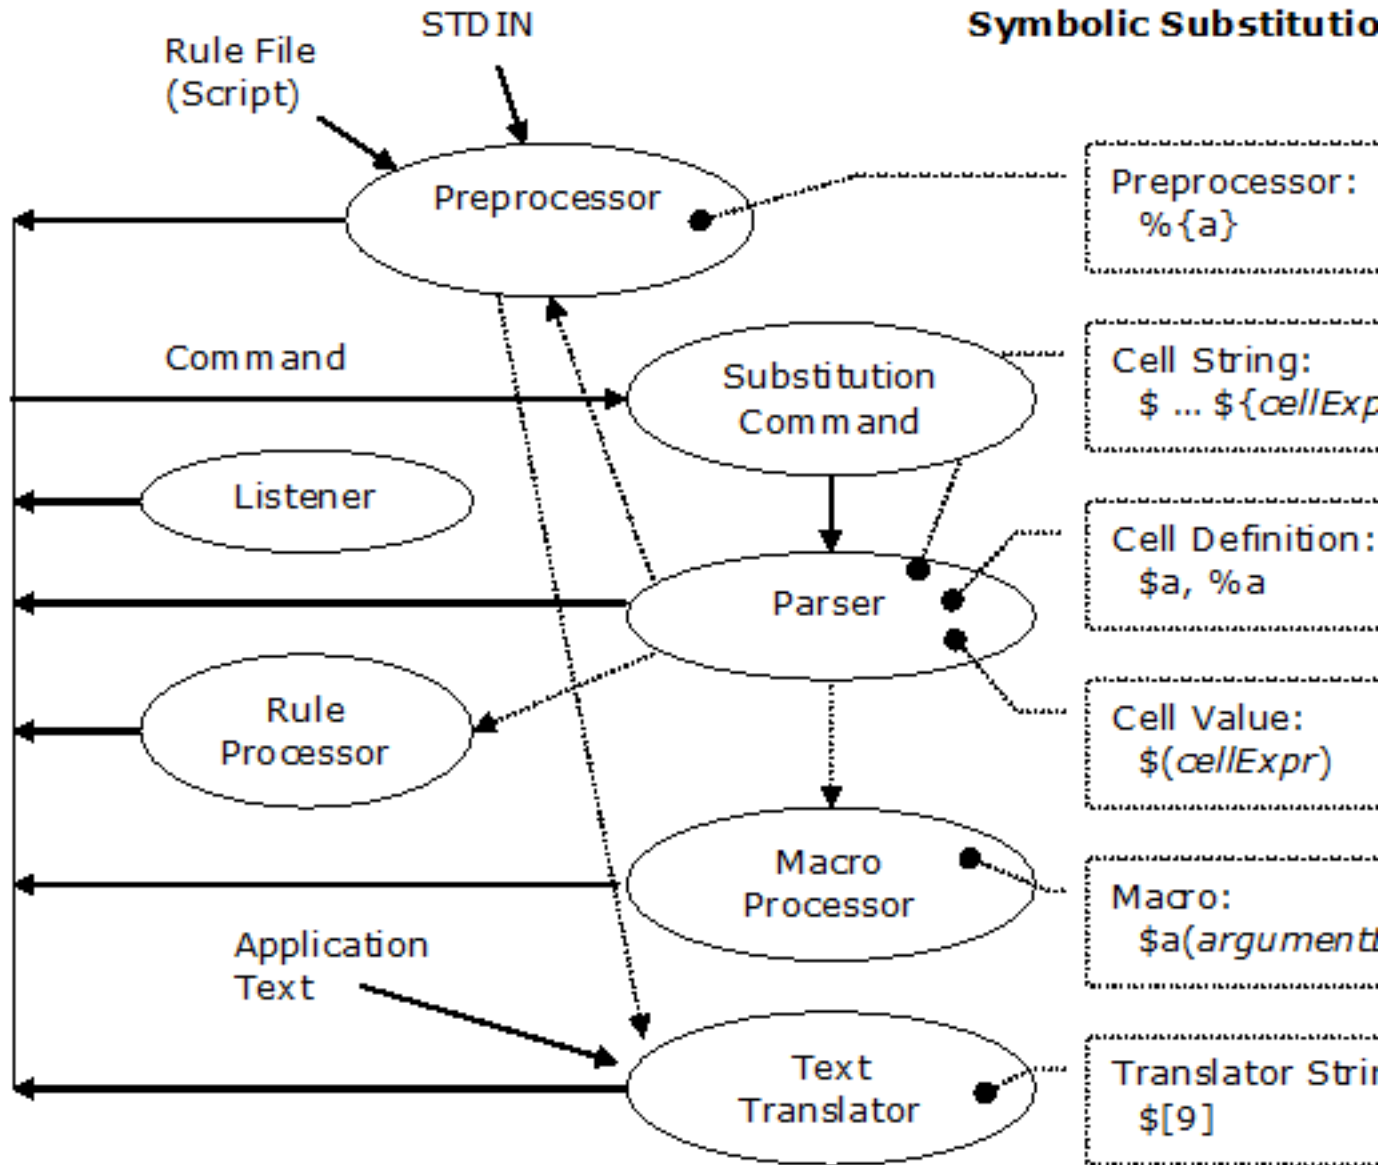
STDIN

Rule File (Script)

Symbolic Substitutio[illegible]

Preprocessor

Preprocessor: %{a}

Command

Substitution Command

Cell String: $ ... ${cellExp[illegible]

Listener

Parser

Cell Definition: $a, %a

Rule Processor

Cell Value: $(cellExpr)

Macro Processor

Macro: $a(argument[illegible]

Application Text

Text Translator

Translator Strin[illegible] $[9]